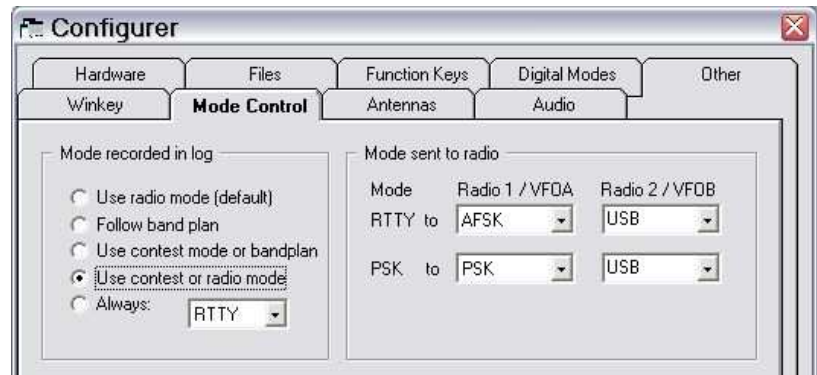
Configurer

Hardware | Files | Function Keys | Digital Modes | Other
Winkey | Mode Control | Antennas | Audio

Mode recorded in log
Use radio mode (default)
Follow band plan
Use contest mode or bandplan
Use contest or radio mode
Always: RTTY

Mode sent to radio

| Mode | Radio 1 / VFOA | Radio 2 / VFOB |
|---|---|---|
| RTTY to | AFSK | USB |
| PSK to | PSK | USB |